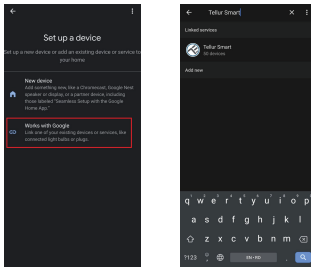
Set up a device

Set up a new device or add an existing device or service to your home

New device
Add something new like a Chromecast, Google Nest speaker or display, or a partner device, including those labeled "Seamless Setup with the Google Home App."

Works with Google
Link one of your existing devices or services, like connected light bulbs or plugs.

Tellur Smart

Linked services

Tellur Smart
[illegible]

Add new

q w e r t y u i o p
a s d f g h j k l
z x c v b n m
?123 EN • RO .